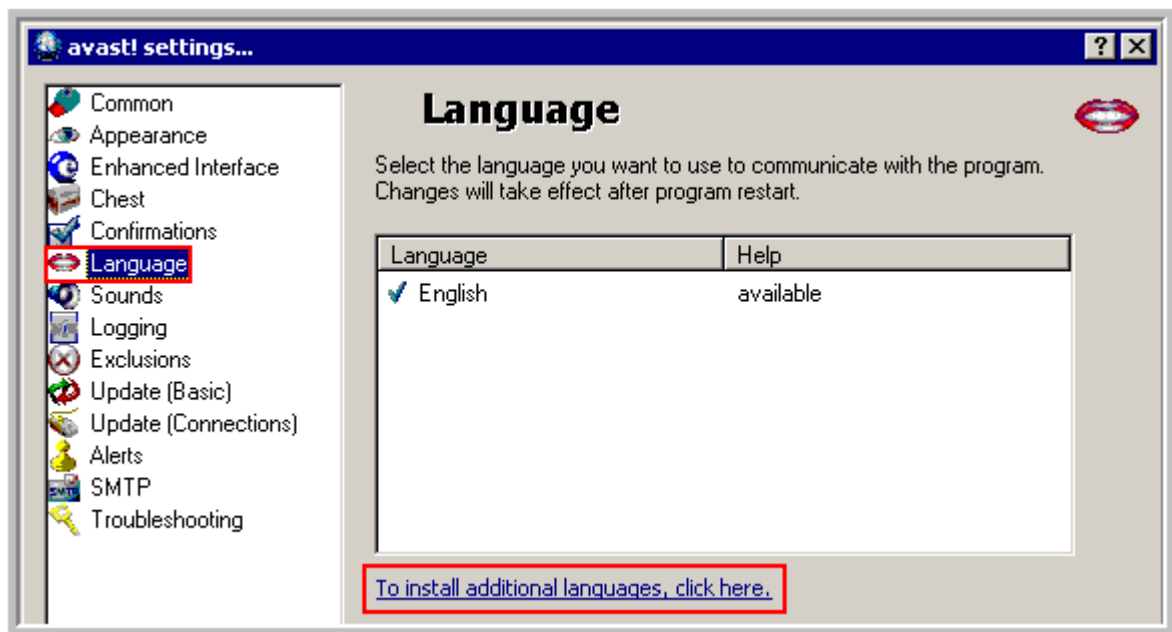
avast! settings...

? X

Common
Appearance
Enhanced Interface
Chest
Confirmations
Language
Sounds
Logging
Exclusions
Update (Basic)
Update (Connections)
Alerts
SMTP
Troubleshooting

Language

Select the language you want to use to communicate with the program. Changes will take effect after program restart.

| Language | Help |
|---|---|
| ✔ English | available |

To install additional languages, click here.